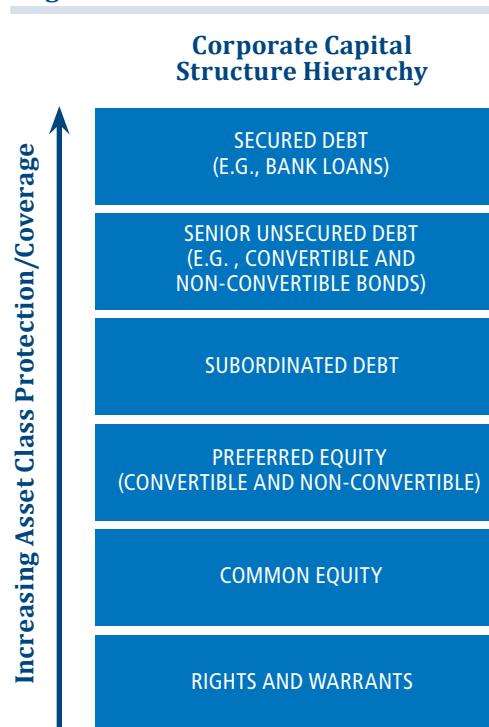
Corporate Capital Structure Hierarchy

Increasing Asset Class Protection/Coverage

SECURED DEBT
(E.G., BANK LOANS)

SENIOR UNSECURED DEBT
(E.G. , CONVERTIBLE AND NON-CONVERTIBLE BONDS)

SUBORDINATED DEBT

PREFERRED EQUITY
(CONVERTIBLE AND NON-CONVERTIBLE)

COMMON EQUITY

RIGHTS AND WARRANTS